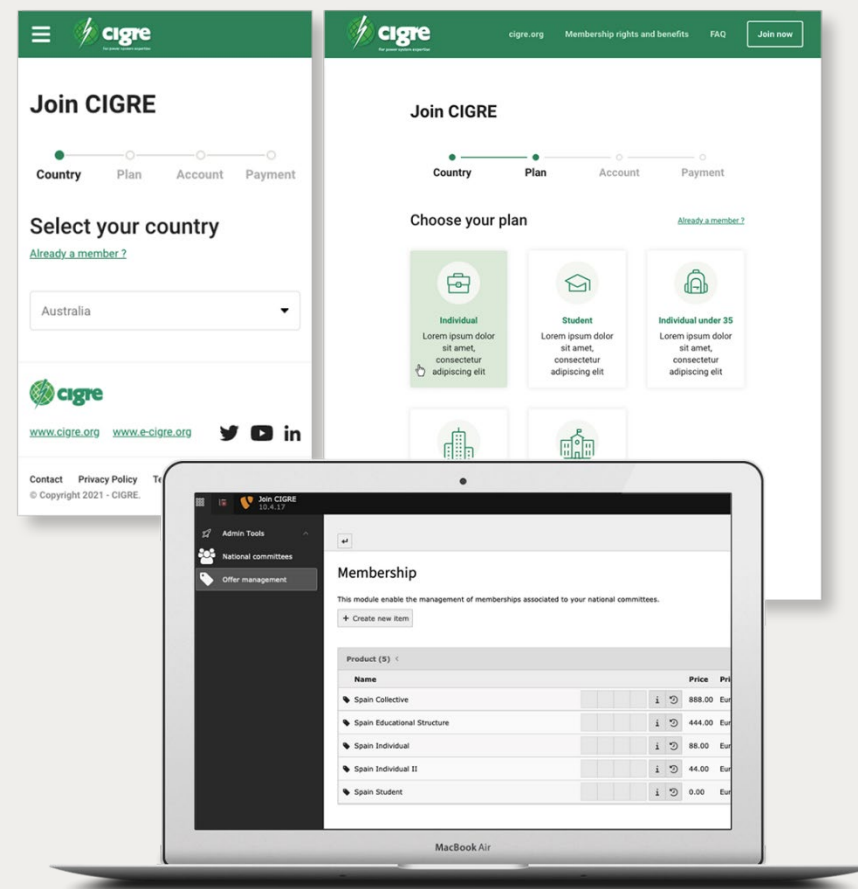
cigre
For power system expertise

Join CIGRE

Country Plan Account Payment

Select your country

Already a member ?

Australia

cigre

www.cigre.org www.e-cigre.org

Contact Privacy Policy Te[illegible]
© Copyright 2021 - CIGRE.

cigre
For power system expertise

cigre.org Membership rights and benefits FAQ Join now

Join CIGRE

Country Plan Account Payment

Choose your plan

Already a member ?

Individual
Lorem ipsum dolor sit amet, consectetur adipiscing elit

Student
Lorem ipsum dolor sit amet, consectetur adipiscing elit

Individual under 35
Lorem ipsum dolor sit amet, consectetur adipiscing elit

Join CIGRE
10.4.17

Admin Tools
National committees
Offer management

Membership

This module enable the management of memberships associated to your national committees.

+ Create new item

Product (5)

| Name | Price | Pri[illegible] |
|---|---|---|
| Spain Collective | 888.00 | Eur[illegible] |
| Spain Educational Structure | 444.00 | Eur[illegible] |
| Spain Individual | 88.00 | Eur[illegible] |
| Spain Individual II | 44.00 | Eur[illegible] |
| Spain Student | 0.00 | Eur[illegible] |

MacBook Air